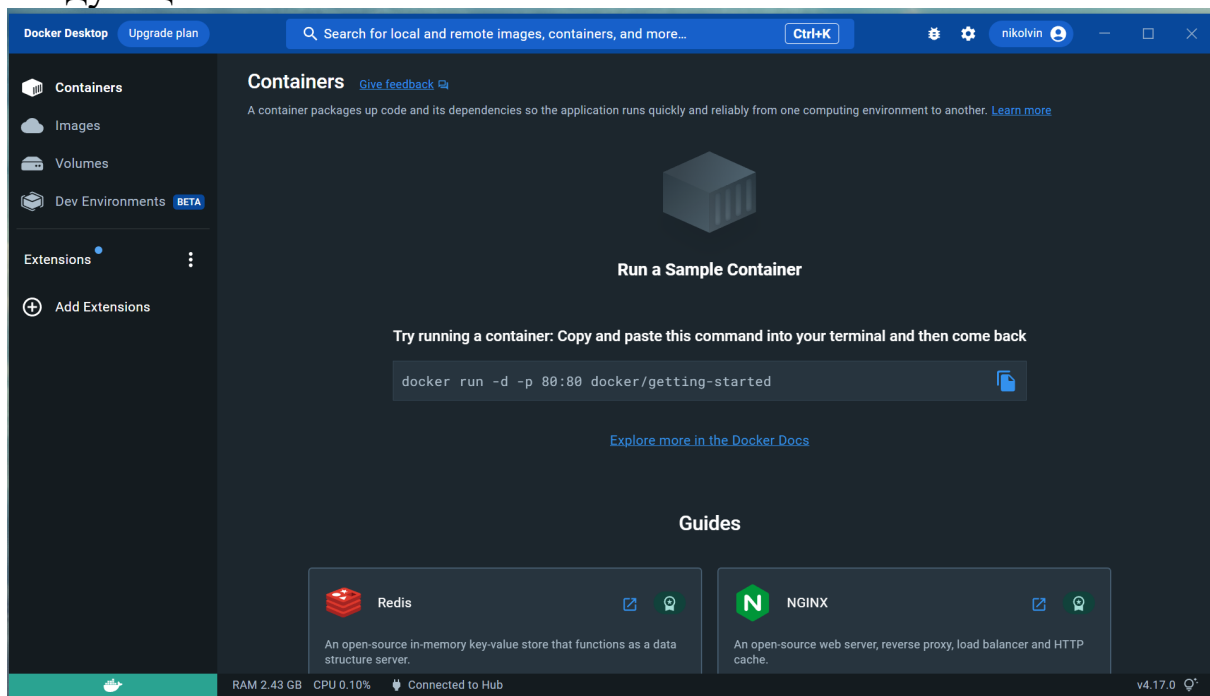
Docker Desktop Upgrade plan

Search for local and remote images, containers, and more... Ctrl+K

nikolvin

Containers
Images
Volumes
Dev Environments BETA

Extensions

Add Extensions

Containers Give feedback

A container packages up code and its dependencies so the application runs quickly and reliably from one computing environment to another. Learn more

Run a Sample Container

Try running a container: Copy and paste this command into your terminal and then come back

docker run -d -p 80:80 docker/getting-started

Explore more in the Docker Docs

Guides

Redis

An open-source in-memory key-value store that functions as a data structure server.

NGINX

An open-source web server, reverse proxy, load balancer and HTTP cache.

RAM 2.43 GB CPU 0.10% Connected to Hub

v4.17.0